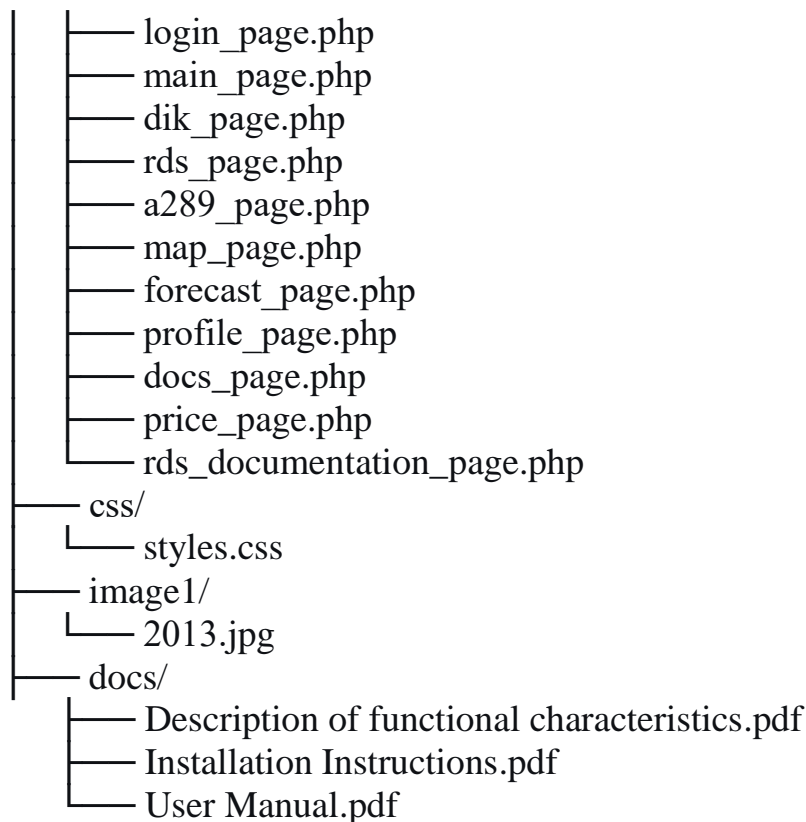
│   ├── login_page.php
│   ├── main_page.php
│   ├── dik_page.php
│   ├── rds_page.php
│   ├── a289_page.php
│   ├── map_page.php
│   ├── forecast_page.php
│   ├── profile_page.php
│   ├── docs_page.php
│   ├── price_page.php
│   └── rds_documentation_page.php
├── css/
│   └── styles.css
├── image1/
│   └── 2013.jpg
├── docs/
    ├── Description of functional characteristics.pdf
    ├── Installation Instructions.pdf
    └── User Manual.pdf